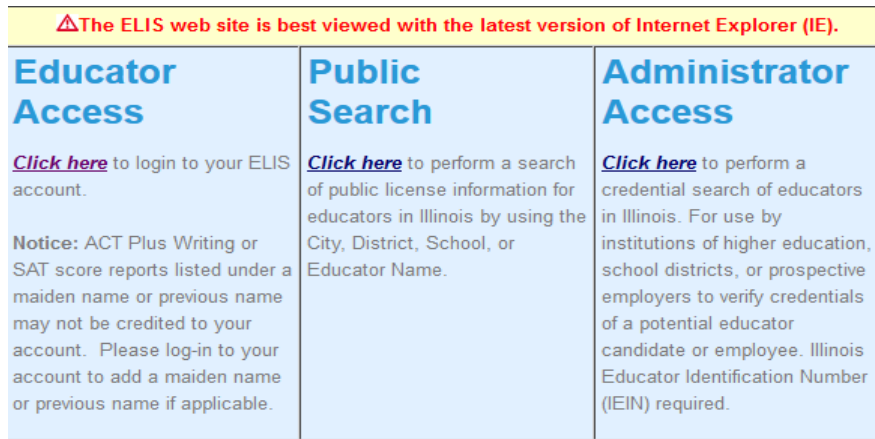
⚠The ELIS web site is best viewed with the latest version of Internet Explorer (IE).

Educator Access

Click here to login to your ELIS account.

Notice: ACT Plus Writing or SAT score reports listed under a maiden name or previous name may not be credited to your account. Please log-in to your account to add a maiden name or previous name if applicable.

Public Search

Click here to perform a search of public license information for educators in Illinois by using the City, District, School, or Educator Name.

Administrator Access

Click here to perform a credential search of educators in Illinois. For use by institutions of higher education, school districts, or prospective employers to verify credentials of a potential educator candidate or employee. Illinois Educator Identification Number (IEIN) required.